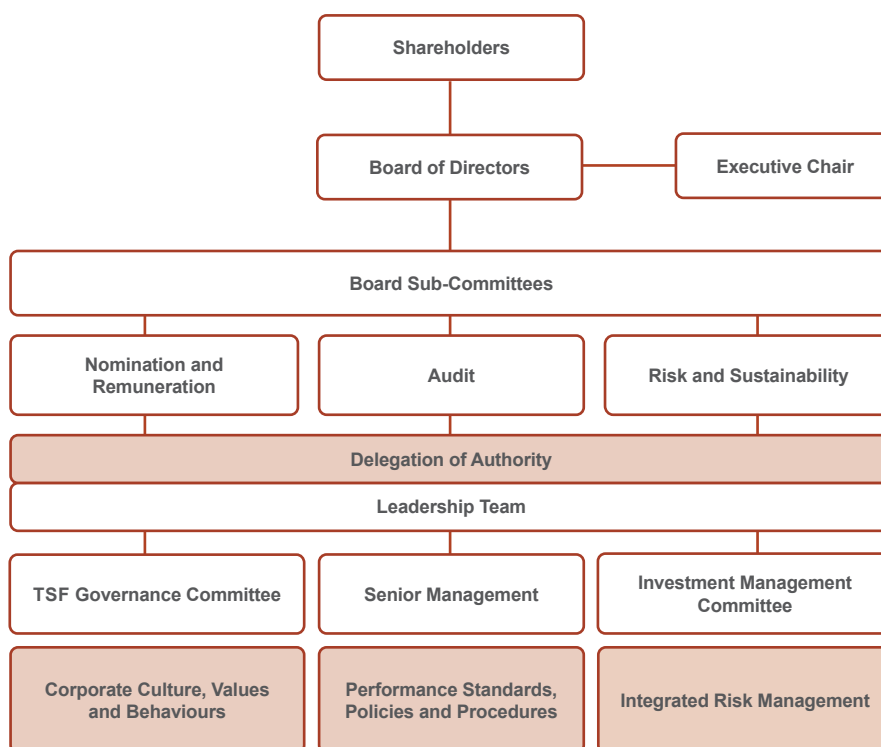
Shareholders

Board of Directors

Executive Chair

Board Sub-Committees

Nomination and Remuneration

Audit

Risk and Sustainability

Delegation of Authority

Leadership Team

TSF Governance Committee

Senior Management

Investment Management Committee

Corporate Culture, Values and Behaviours

Performance Standards, Policies and Procedures

Integrated Risk Management